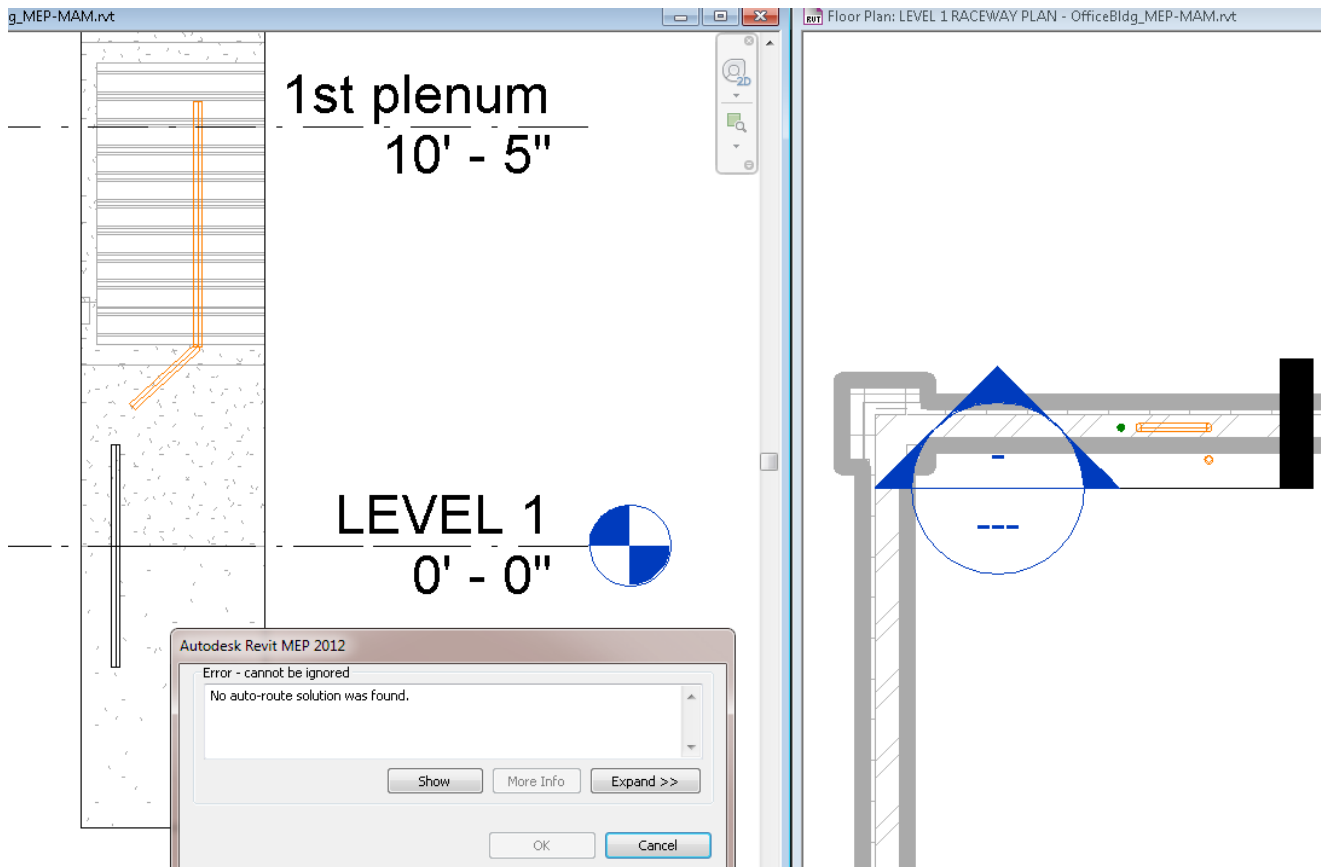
g_MEP-MAM.rvt

Floor Plan: LEVEL 1 RACEWAY PLAN - OfficeBldg_MEP-MAM.rvt

1st plenum
10' - 5"

LEVEL 1
0' - 0"

Autodesk Revit MEP 2012

Error - cannot be ignored

No auto-route solution was found.

Show

More Info

Expand >>

OK

Cancel